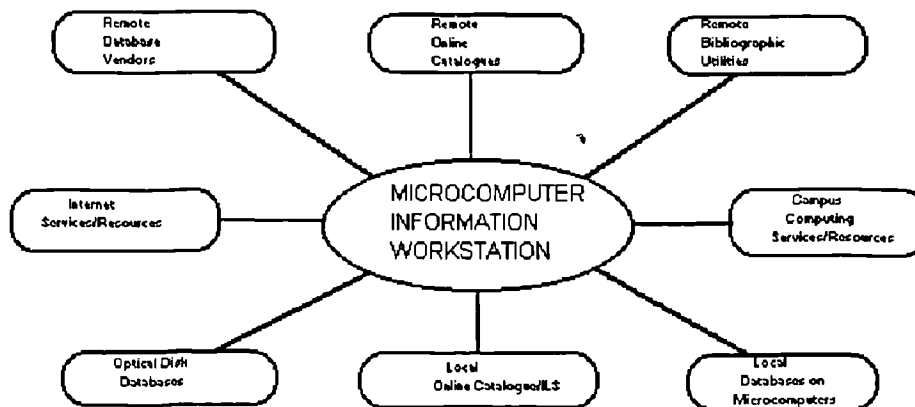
Remote Database Vendors

Remote Online Catalogues

Remote Bibliographic Utilities

Internet Services/Resources

MICROCOMPUTER INFORMATION WORKSTATION

Campus Computing Services/Resources

Optical Disk Databases

Local Online Catalogues/ILS

Local Databases on Microcomputers